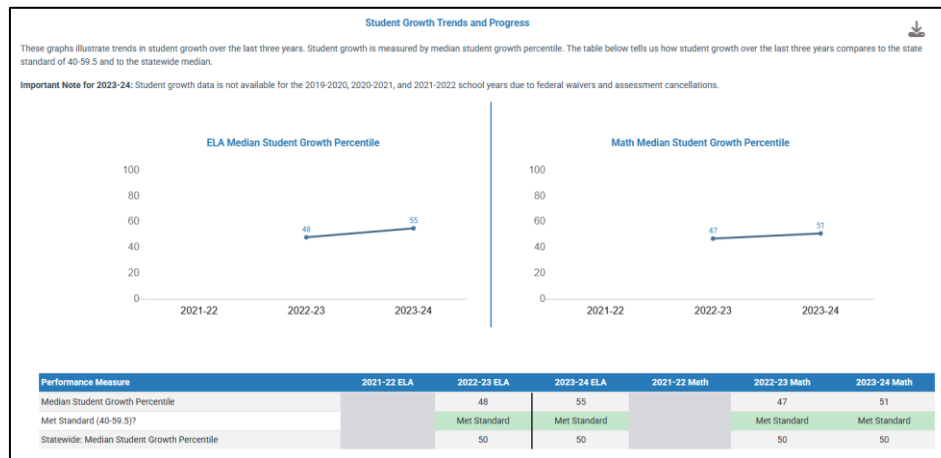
Student Growth Trends and Progress

These graphs illustrate trends in student growth over the last three years. Student growth is measured by median student growth percentile. The table below tells us how student growth over the last three years compares to the state standard of 40-59.5 and to the statewide median.

**Important Note for 2023-24:** Student growth data is not available for the 2019-2020, 2020-2021, and 2021-2022 school years due to federal waivers and assessment cancellations.

ELA Median Student Growth Percentile

100
80
60
40
20
0
48
55
2021-22
2022-23
2023-24

Math Median Student Growth Percentile

100
80
60
40
20
0
47
51
2021-22
2022-23
2023-24

| Performance Measure | 2021-22 ELA | 2022-23 ELA | 2023-24 ELA | 2021-22 Math | 2022-23 Math | 2023-24 Math |
|---|---|---|---|---|---|---|
| Median Student Growth Percentile | | 48 | 55 | | 47 | 51 |
| Met Standard (40-59.5)? | | Met Standard | Met Standard | | Met Standard | Met Standard |
| Statewide: Median Student Growth Percentile | | 50 | 50 | | 50 | 50 |